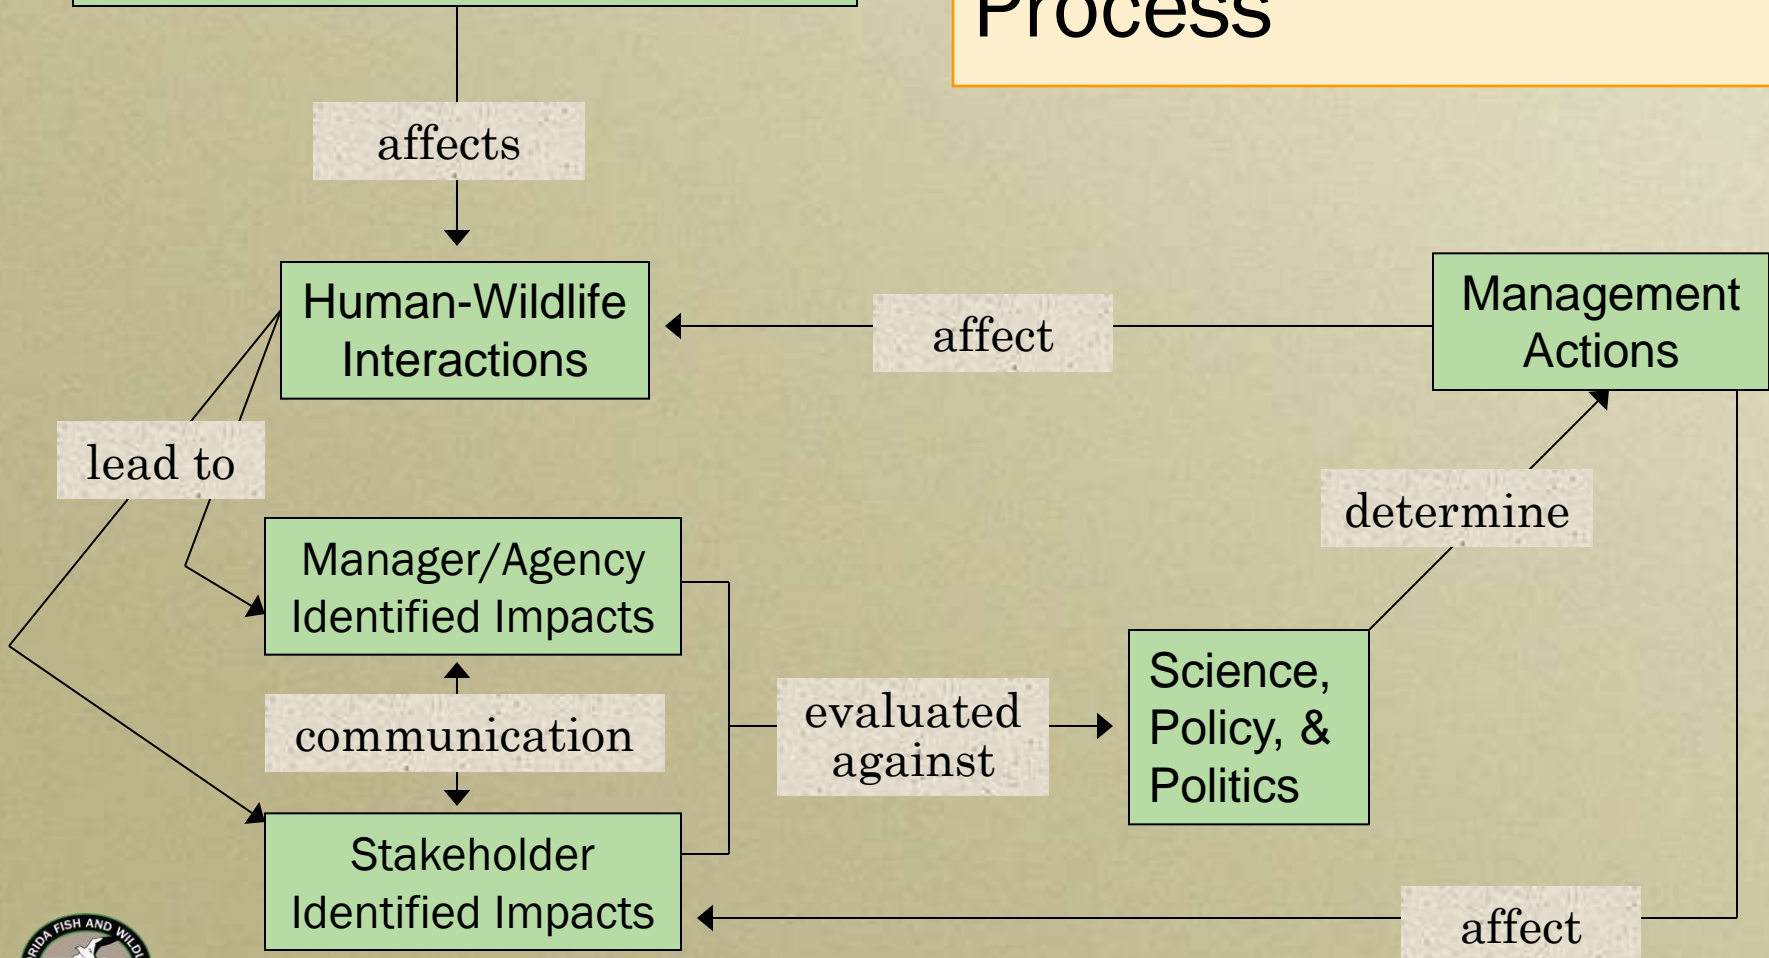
Process

affects

Human-Wildlife Interactions

affect

Management Actions

lead to

determine

Manager/Agency Identified Impacts

communication

evaluated against

Science, Policy, & Politics

Stakeholder Identified Impacts

affect

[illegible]RIDA FISH AND WILD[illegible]